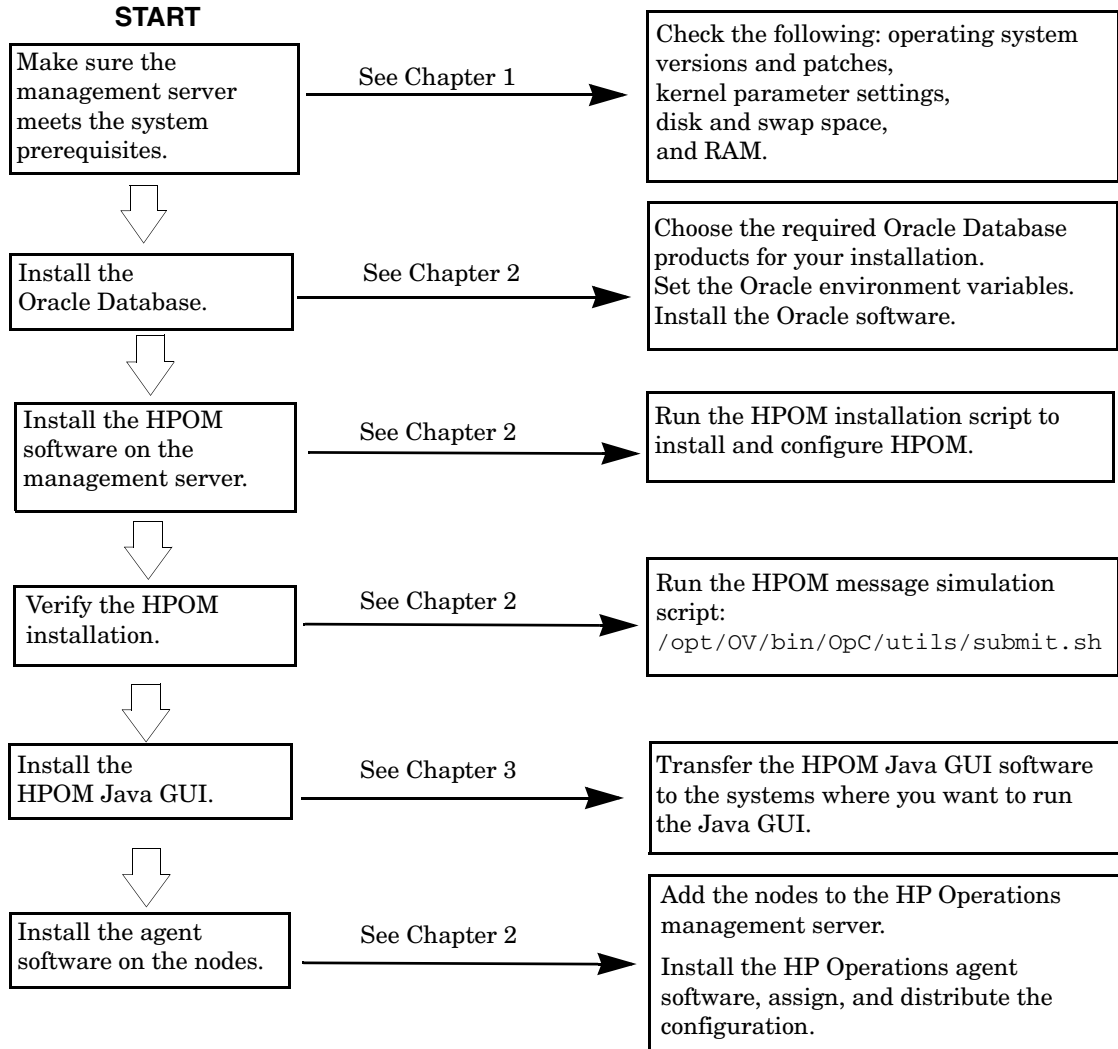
START

Make sure the management server meets the system prerequisites.

See Chapter 1

Check the following: operating system versions and patches, kernel parameter settings, disk and swap space, and RAM.

Install the Oracle Database.

See Chapter 2

Choose the required Oracle Database products for your installation.
Set the Oracle environment variables.
Install the Oracle software.

Install the HPOM software on the management server.

See Chapter 2

Run the HPOM installation script to install and configure HPOM.

Verify the HPOM installation.

See Chapter 2

Run the HPOM message simulation script:
/opt/OV/bin/OpC/utils/submit.sh

Install the HPOM Java GUI.

See Chapter 3

Transfer the HPOM Java GUI software to the systems where you want to run the Java GUI.

Install the agent software on the nodes.

See Chapter 2

Add the nodes to the HP Operations management server.

Install the HP Operations agent software, assign, and distribute the configuration.